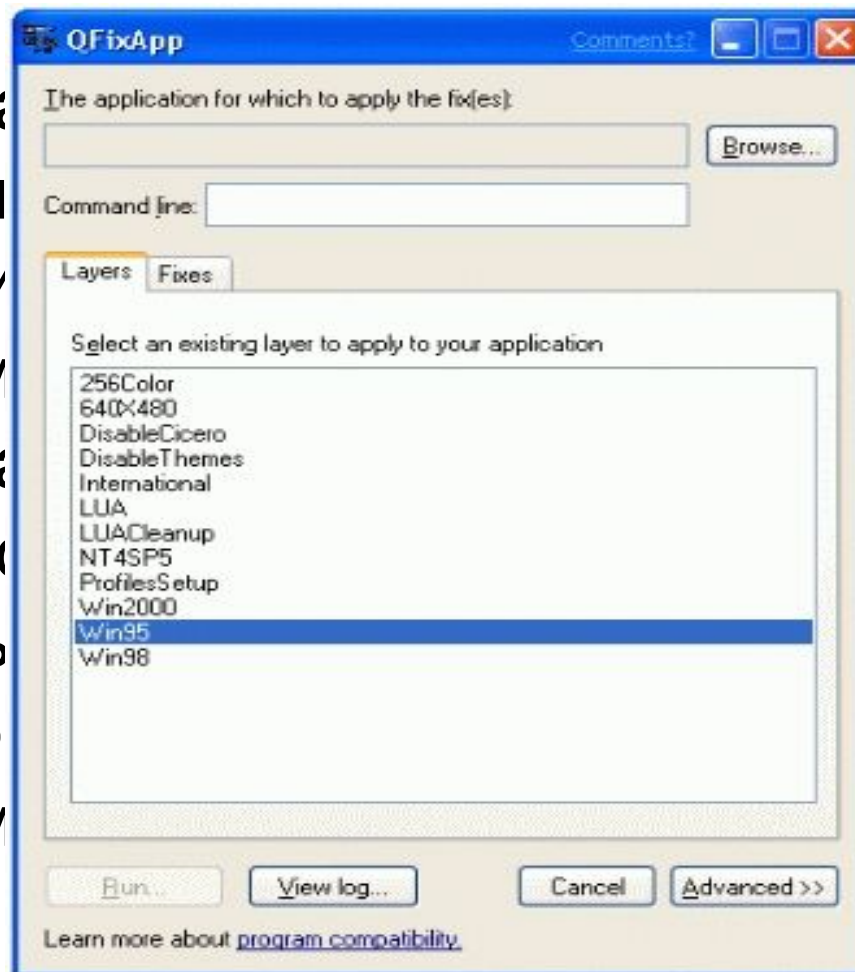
QFixApp

Comments?

The application for which to apply the fix(es):

Browse...

Command line:

Layers

Fixes

Select an existing layer to apply to your application

256Color
640X480
DisableCicero
DisableThemes
International
LUA
LUACleanup
NT4SP5
ProfilesSetup
Win2000
Win95
Win98

Run...

View log...

Cancel

Advanced >>

Learn more about program compatibility.